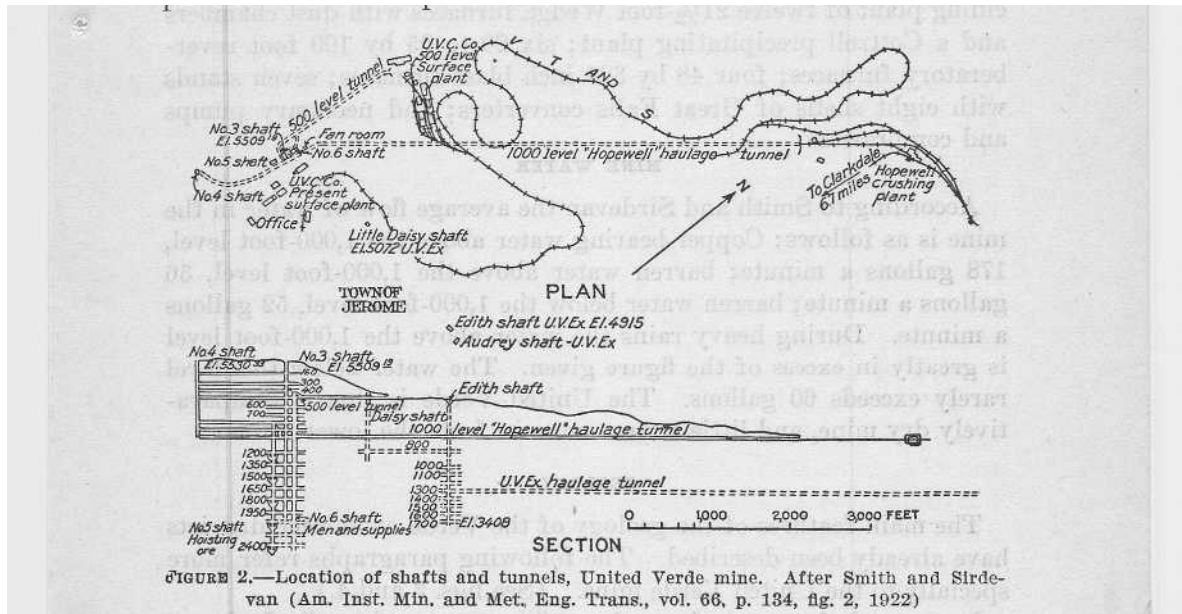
U.V.C. Co.
500 level
Surface plant
500 level tunnel
No.3 shaft
El. 5509
Fan room
No.5 shaft
No.6 shaft
No.4 Shaft
U.V.C.Co.
Present surface plant
Office
Little Daisy shaft
El.5072 U.V.Ex
1000 level "Hopewell" haulage tunnel
To Clarkdale
6.7 miles
Hopewell crushing plant
N
TOWN OF JEROME
PLAN
Edith shaft U.V.Ex. El.4915
Audrey shaft - U.V.Ex
No.4 shaft
El. 5530
No.3 Shaft
El. 5509
300
400
600
700
500 level tunnel
Daisy shaft
Edith shaft
1000 level "Hopewell" haulage tunnel
800
1000
1200
1350
1500
1650
1800
1950
2100
2250
2400
1000
1100
1200
1300
1400
1500
1600
1700
U.V.Ex. haulage tunnel
No.5 shaft
Hoisting ore
No.6 shaft
Men and supplies
El.3408
0 1,000 2,000 3,000 FEET
SECTION

FIGURE 2.—Location of shafts and tunnels, United Verde mine. After Smith and Sirdevan (Am. Inst. Min. and Met. Eng. Trans., vol. 66, p. 134, fig. 2, 1922)